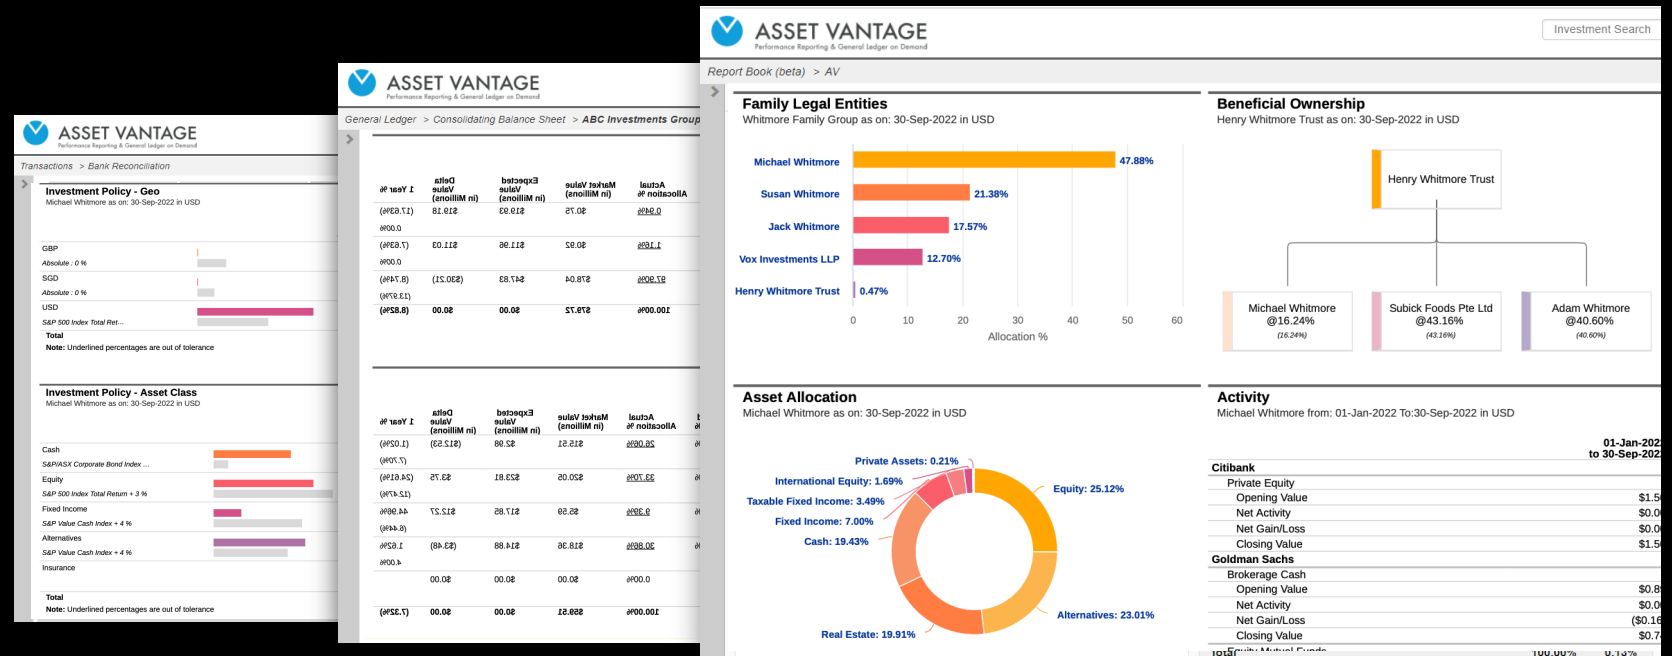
ASSET VANTAGE
Performance Reporting & General Ledger on Demand

Transactions > Bank Reconciliation

Investment Policy - Geo
Michael Whitmore as on: 30-Sep-2022 in USD

GBP
Absolute : 0 %
SGD
Absolute : 0 %
USD
S&P 500 Index Total Ret...
Total
Note: Underlined percentages are out of tolerance

Investment Policy - Asset Class
Michael Whitmore as on: 30-Sep-2022 in USD

Cash
S&P/ASX Corporate Bond Index ...
Equity
S&P 500 Index Total Return + 3 %
Fixed Income
S&P Value Cash Index + 4 %
Alternatives
S&P Value Cash Index + 4 %
Insurance
Total
Note: Underlined percentages are out of tolerance

ASSET VANTAGE
Performance Reporting & General Ledger on Demand

General Ledger > Consolidating Balance Sheet > ABC Investments Group

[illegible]

ASSET VANTAGE
Performance Reporting & General Ledger on Demand

Investment Search

Report Book (beta) > AV

Family Legal Entities
Whitmore Family Group as on: 30-Sep-2022 in USD

Michael Whitmore 47.88%
Susan Whitmore 21.38%
Jack Whitmore 17.57%
Vox Investments LLP 12.70%
Henry Whitmore Trust 0.47%
0 10 20 30 40 50 60
Allocation %

Beneficial Ownership
Henry Whitmore Trust as on: 30-Sep-2022 in USD

Henry Whitmore Trust
Michael Whitmore @16.24% (16.24%)
Subick Foods Pte Ltd @43.16% (43.16%)
Adam Whitmore @40.60% (40.60%)

Asset Allocation
Michael Whitmore as on: 30-Sep-2022 in USD

Private Assets: 0.21%
International Equity: 1.69%
Taxable Fixed Income: 3.49%
Fixed Income: 7.00%
Cash: 19.43%
Equity: 25.12%
Alternatives: 23.01%
Real Estate: 19.91%

Activity
Michael Whitmore from: 01-Jan-2022 To:30-Sep-2022 in USD

01-Jan-202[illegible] to 30-Sep-202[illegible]
Citibank
Private Equity
Opening Value $1.5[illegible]
Net Activity $0.0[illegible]
Net Gain/Loss $0.0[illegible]
Closing Value $1.5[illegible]
Goldman Sachs
Brokerage Cash
Opening Value $0.8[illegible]
Net Activity $0.0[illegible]
Net Gain/Loss ($0.16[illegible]
Closing Value $0.7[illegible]